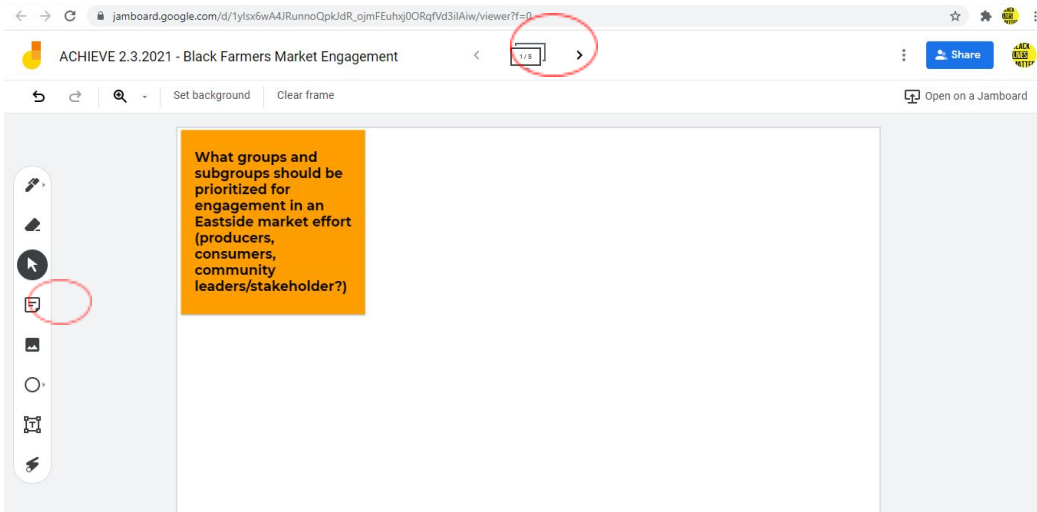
jamboard.google.com/d/1ylsx6wA4JRunnoQpkJdR_ojmFEuhxj0ORqfVd3ilAiw/viewer?f=0

ACHIEVE 2.3.2021 - Black Farmers Market Engagement

1 / 5

Share

Set background

Clear frame

Open on a Jamboard

What groups and subgroups should be prioritized for engagement in an Eastside market effort (producers, consumers, community leaders/stakeholder?)